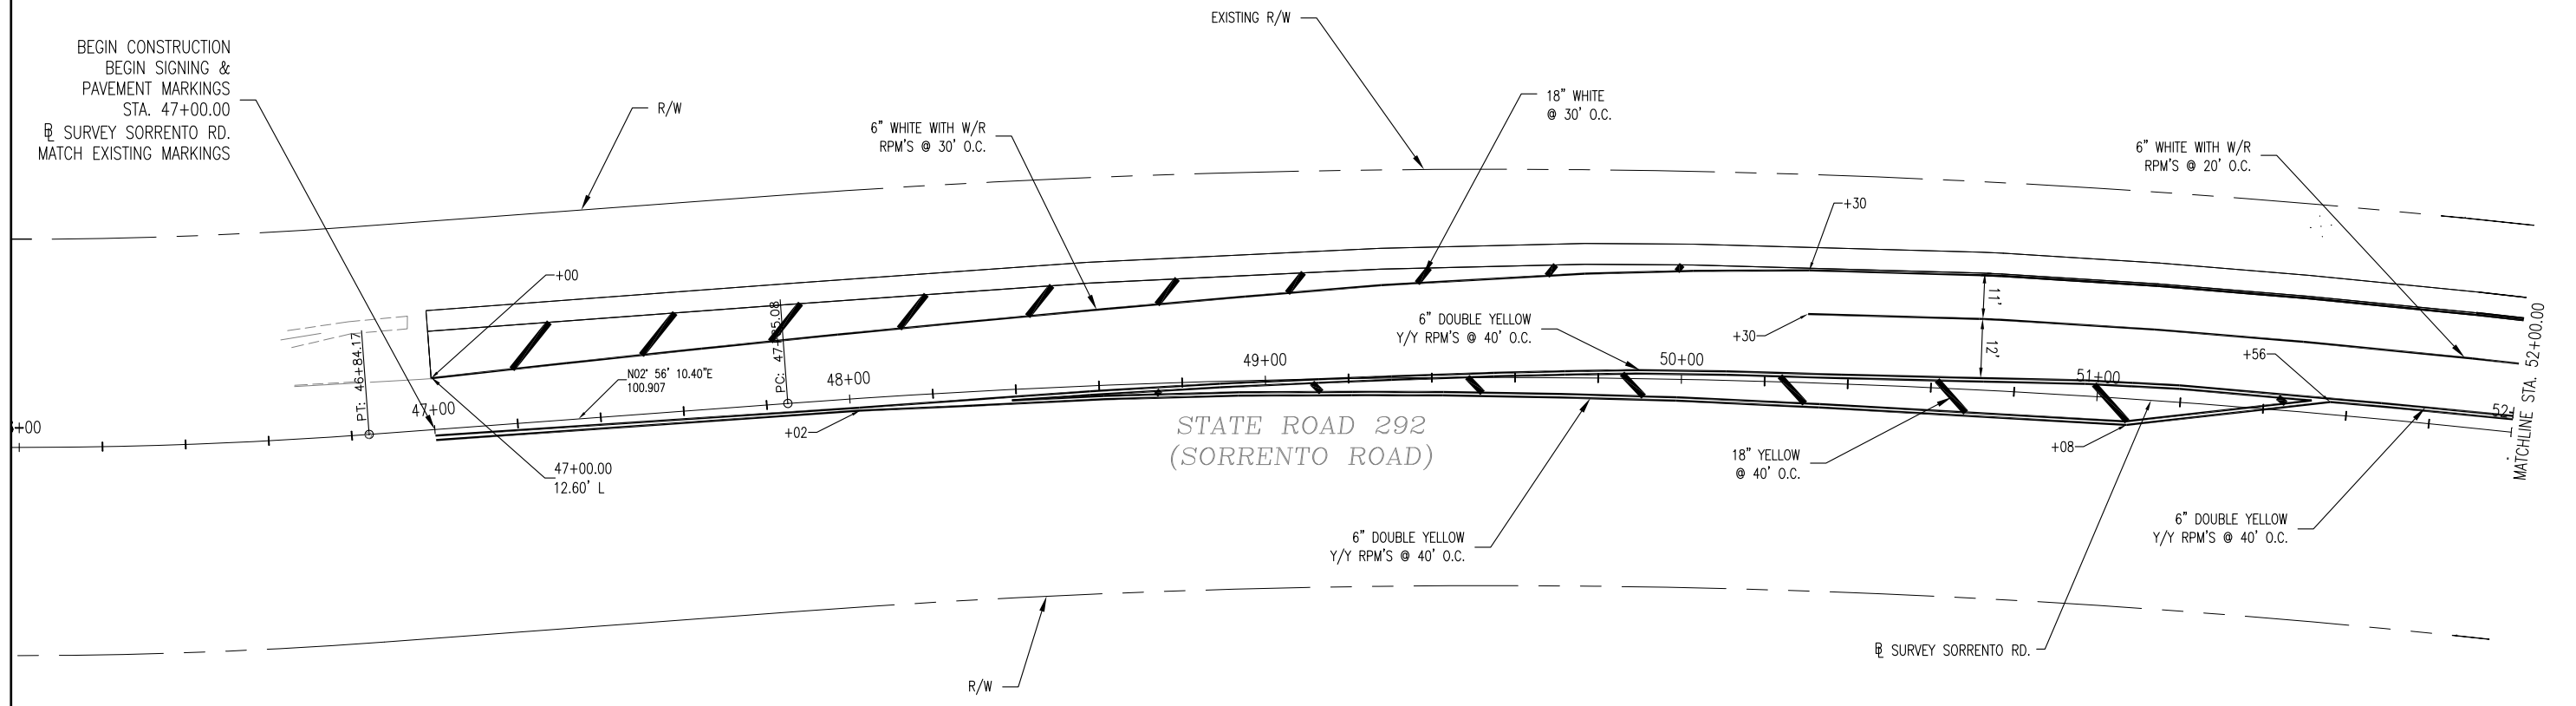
BEGIN CONSTRUCTION
BEGIN SIGNING &
PAVEMENT MARKINGS
STA. 47+00.00
℄ SURVEY SORRENTO RD.
MATCH EXISTING MARKINGS

EXISTING R/W

R/W

6" WHITE WITH W/R
RPM'S @ 30' O.C.

18" WHITE
@ 30' O.C.

6" WHITE WITH W/R
RPM'S @ 20' O.C.

+30

+00

11'

12'

+30

6" DOUBLE YELLOW
Y/Y RPM'S @ 40' O.C.

PT: 46+84.17

PC: 47+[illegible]5.08

N02° 56' 10.40"E
100.907

48+00

49+00

50+00

51+00

+56

52

MATCHLINE STA. 52+00.00

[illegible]+00

47+00

+02

STATE ROAD 292
(SORRENTO ROAD)

+08

47+00.00
12.60' L

18" YELLOW
@ 40' O.C.

6" DOUBLE YELLOW
Y/Y RPM'S @ 40' O.C.

6" DOUBLE YELLOW
Y/Y RPM'S @ 40' O.C.

℄ SURVEY SORRENTO RD.

R/W